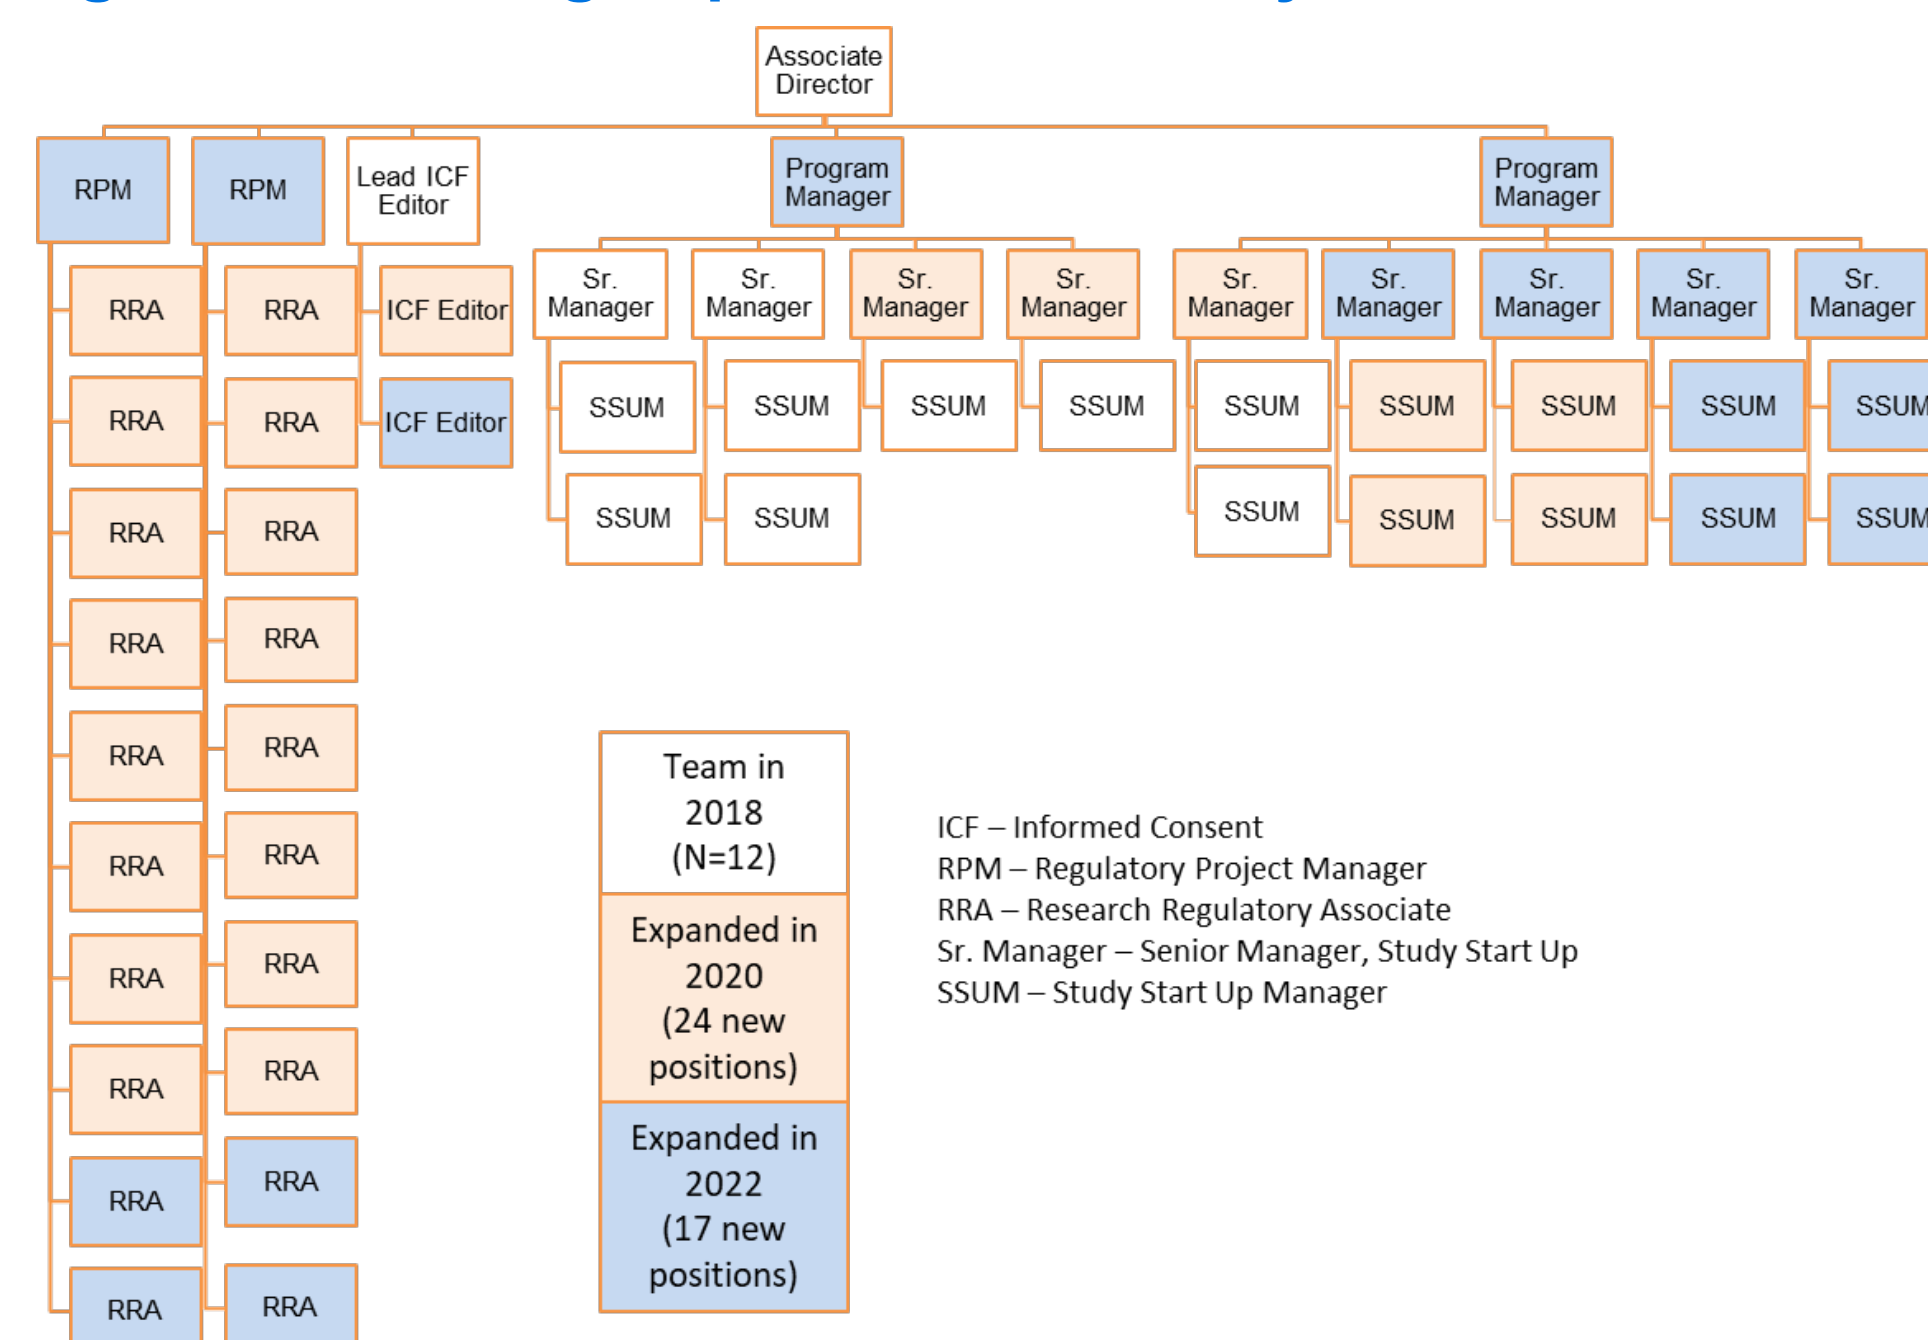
Associate Director

RPM

RPM

Lead ICF Editor

Program Manager

Program Manager

RRA
RRA
RRA
RRA
RRA
RRA
RRA
RRA
RRA
RRA

RRA
RRA
RRA
RRA
RRA
RRA
RRA
RRA
RRA
RRA

ICF Editor
ICF Editor

Sr. Manager
SSUM
SSUM

Sr. Manager
SSUM
SSUM

Sr. Manager
SSUM

Sr. Manager
SSUM

Sr. Manager
SSUM
SSUM

Sr. Manager
SSUM
SSUM

Sr. Manager
SSUM
SSUM

Sr. Manager
SSUM
SSUM

Sr. Manager
SSUM
SSUM

Team in 2018 (N=12)

Expanded in 2020 (24 new positions)

Expanded in 2022 (17 new positions)

ICF – Informed Consent
RPM – Regulatory Project Manager
RRA – Research Regulatory Associate
Sr. Manager – Senior Manager, Study Start Up
SSUM – Study Start Up Manager